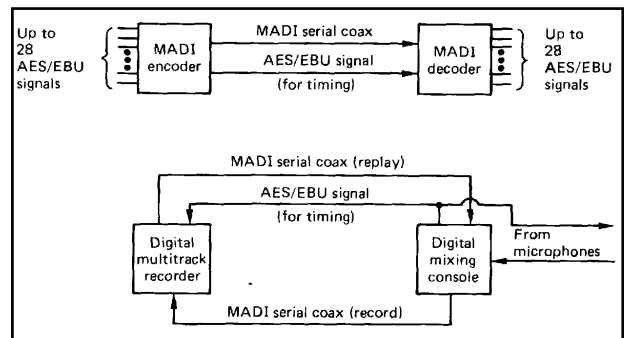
Up to 28 AES/EBU signals

MADI encoder

MADI serial coax

AES/EBU signal

(for timing)

MADI decoder

Up to 28 AES/EBU signals

MADI serial coax (replay)

AES/EBU signal

(for timing)

Digital multitrack recorder

Digital mixing console

From microphones

MADI serial coax (record)